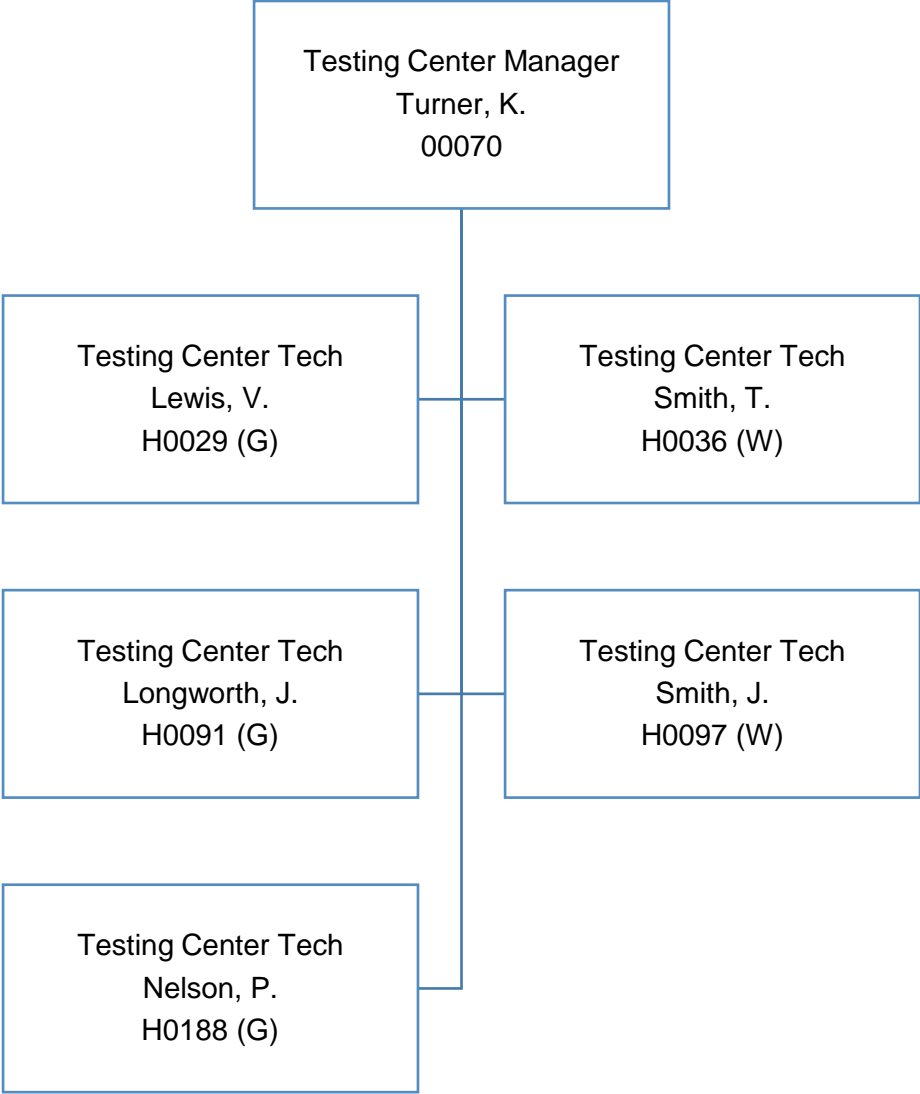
Testing Center Manager
Turner, K.
00070

Testing Center Tech
Lewis, V.
H0029 (G)

Testing Center Tech
Smith, T.
H0036 (W)

Testing Center Tech
Longworth, J.
H0091 (G)

Testing Center Tech
Smith, J.
H0097 (W)

Testing Center Tech
Nelson, P.
H0188 (G)